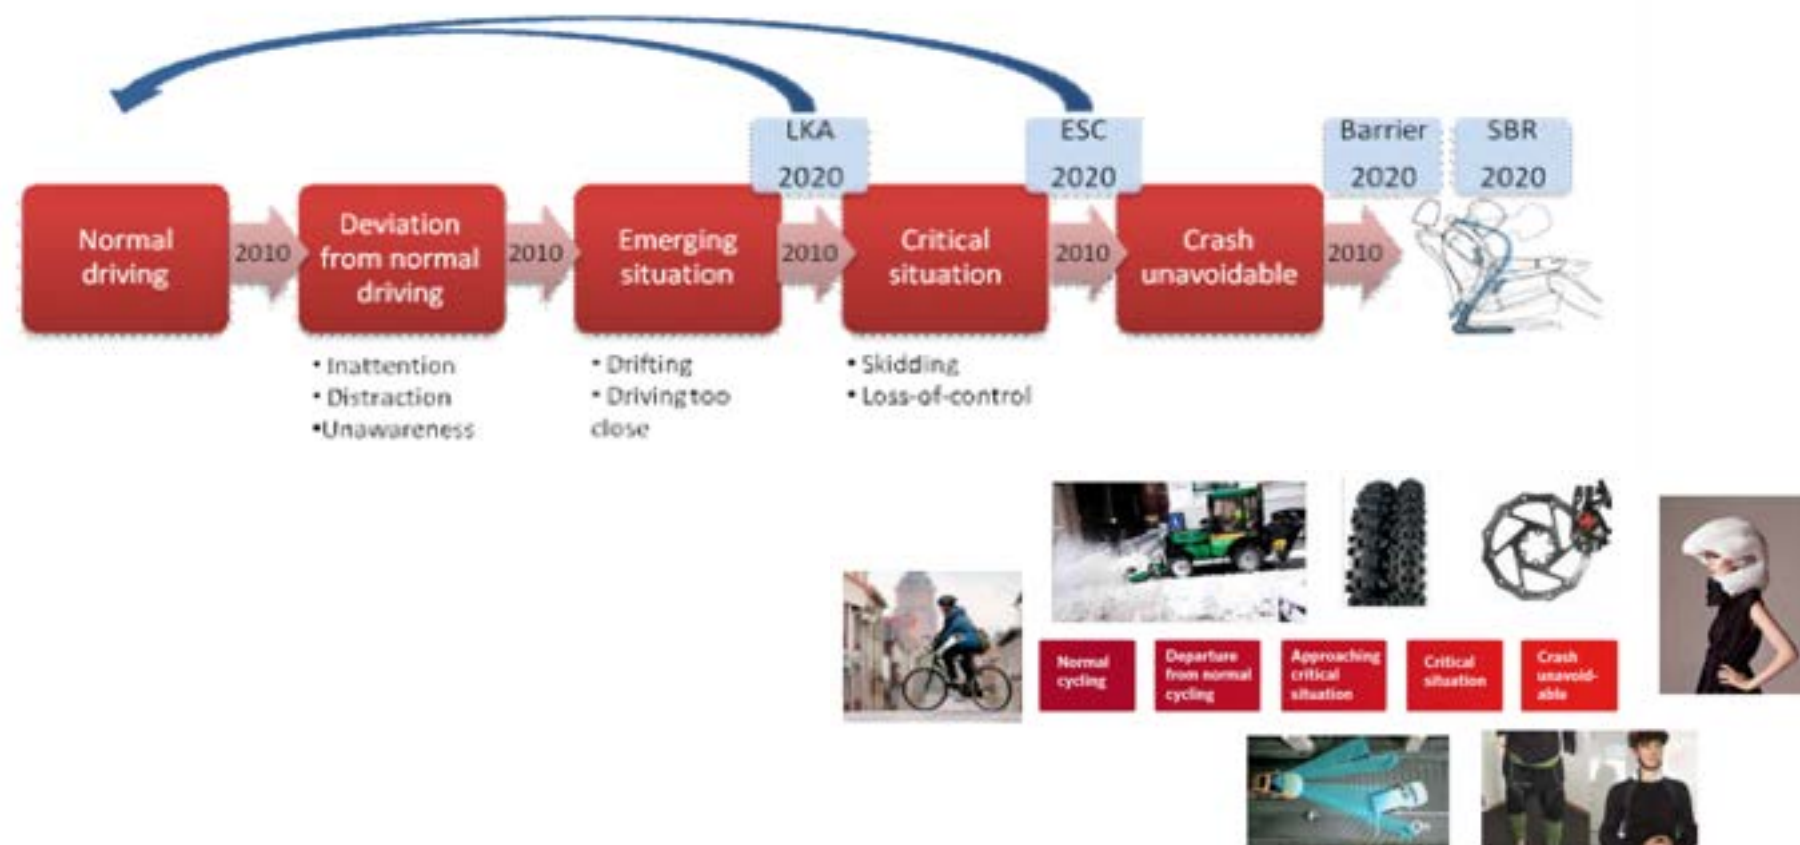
LKA 2020

ESC 2020

Barrier 2020

SBR 2020

Normal driving

2010

Deviation from normal driving

2010

Emerging situation

2010

Critical situation

2010

Crash unavoidable

2010

• Inattention
• Distraction
•Unawareness

• Drifting
• Driving too close

• Skidding
• Loss-of-control

Normal cycling

Departure from normal cycling

Approaching critical situation

Critical situation

Crash unavoid-able